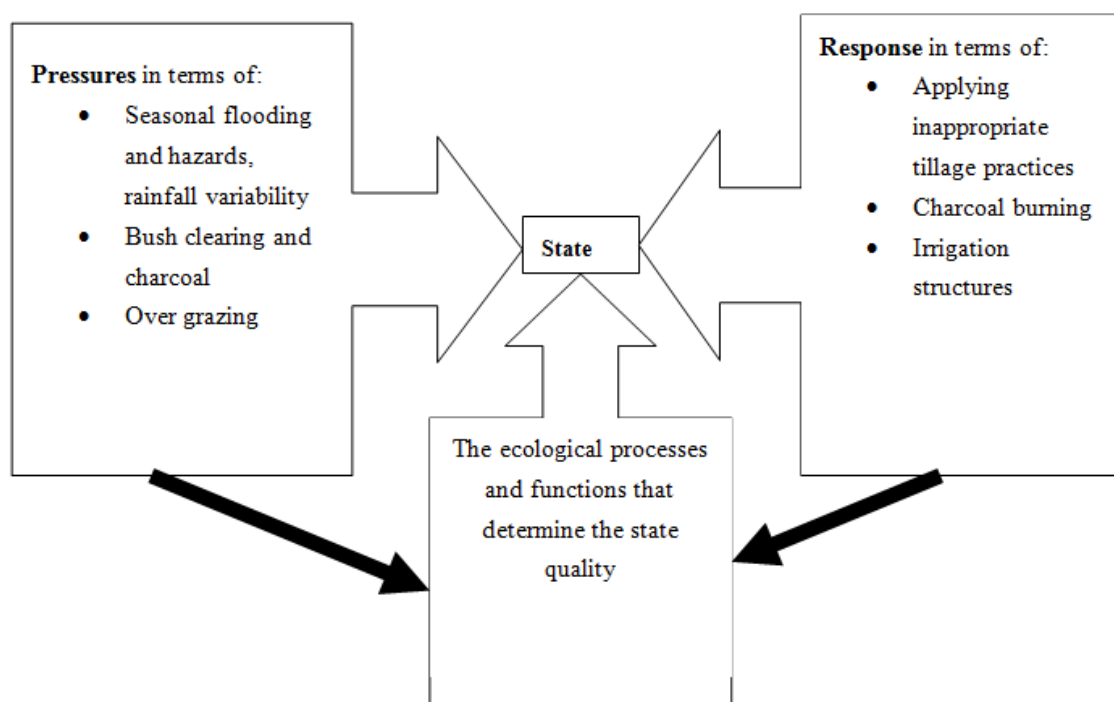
**Pressures** in terms of:
- Seasonal flooding and hazards, rainfall variability
- Bush clearing and charcoal
- Over grazing

**State**

**Response** in terms of:
- Applying inappropriate tillage practices
- Charcoal burning
- Irrigation structures

The ecological processes and functions that determine the state quality